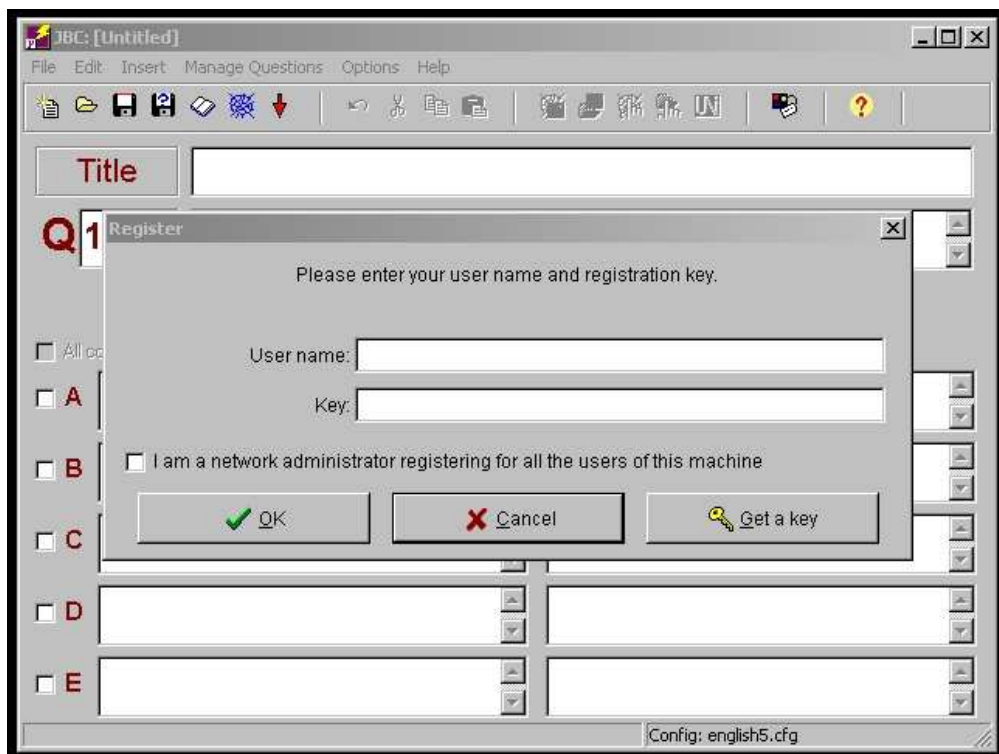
JBC: [Untitled]
File Edit Insert Manage Questions Options Help

Title

Q1

Register

Please enter your user name and registration key.

All co

User name:

Key:

A

B

I am a network administrator registering for all the users of this machine

OK

Cancel

Get a key

C

D

E

Config: english5.cfg